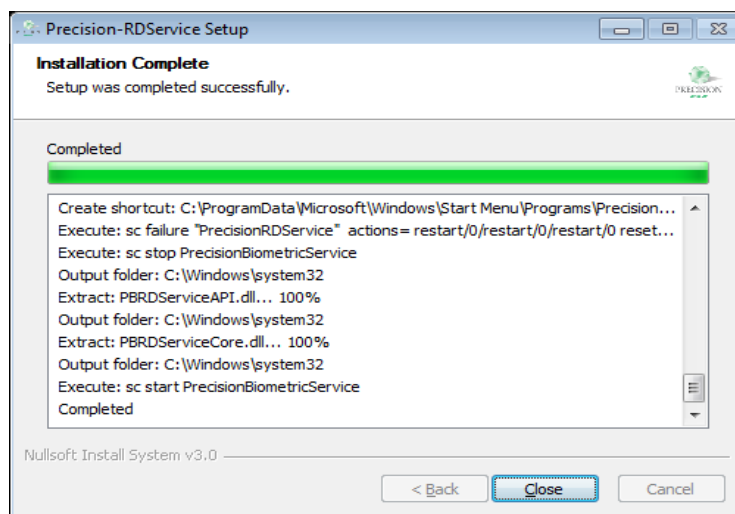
Precision-RDService Setup

Installation Complete
Setup was completed successfully.

PRECISION

Completed

Create shortcut: C:\ProgramData\Microsoft\Windows\Start Menu\Programs\Precision...
Execute: sc failure "PrecisionRDService" actions= restart/0/restart/0/restart/0 reset...
Execute: sc stop PrecisionBiometricService
Output folder: C:\Windows\system32
Extract: PBRDServiceAPI.dll... 100%
Output folder: C:\Windows\system32
Extract: PBRDServiceCore.dll... 100%
Output folder: C:\Windows\system32
Execute: sc start PrecisionBiometricService
Completed

Nullsoft Install System v3.0

< Back
Close
Cancel